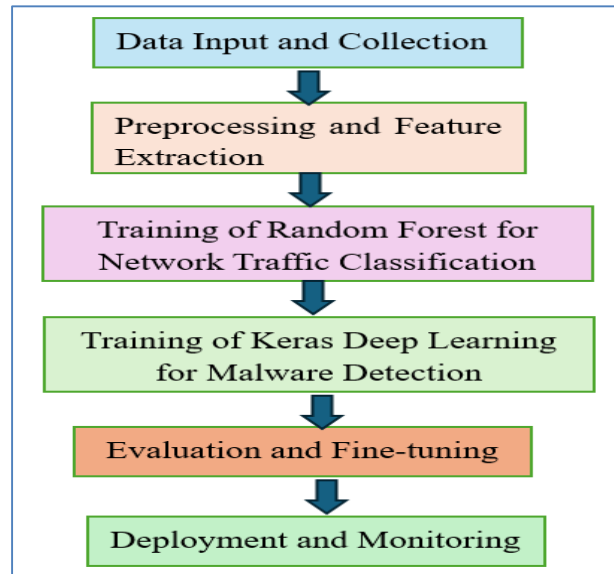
Data Input and Collection

Preprocessing and Feature Extraction

Training of Random Forest for Network Traffic Classification

Training of Keras Deep Learning for Malware Detection

Evaluation and Fine-tuning

Deployment and Monitoring